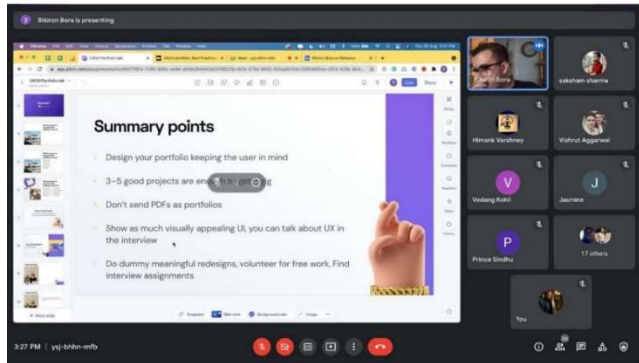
Bikiron Bora is presenting

Summary points

Design your portfolio keeping the user in mind

3-5 good projects are en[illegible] get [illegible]

Don't send PDFs as portfolios

Show as much visually appealing UI, you can talk about UX in the interview

Do dummy meaningful redesigns, volunteer for free work, Find interview assignments

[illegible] Bora

saksham sharma

Himank Varshney

Vishrut Aggarwal

V

Vedang Kohli

J

Jasmine

P

Prince Sindhu

17 others

You

3:27 PM | ysj-bhhn-mfo